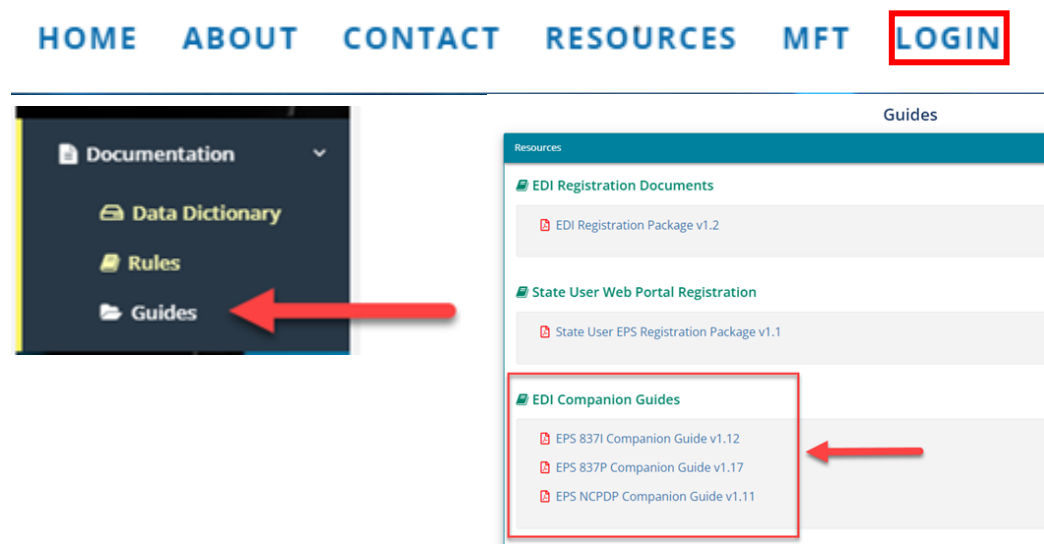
HOME ABOUT CONTACT RESOURCES MFT LOGIN

Documentation

Data Dictionary

Rules

Guides

Guides

Resources

EDI Registration Documents

EDI Registration Package v1.2

State User Web Portal Registration

State User EPS Registration Package v1.1

EDI Companion Guides

EPS 837I Companion Guide v1.12

EPS 837P Companion Guide v1.17

EPS NCPDP Companion Guide v1.11